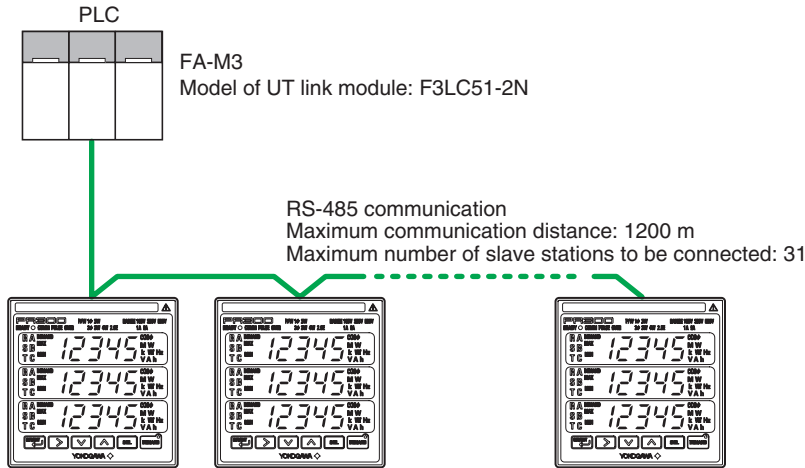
PLC

FA-M3
Model of UT link module: F3LC51-2N

RS-485 communication
Maximum communication distance: 1200 m
Maximum number of slave stations to be connected: 31

PR300
12345
12345
12345
YOKOGAWA

PR300
12345
12345
12345
YOKOGAWA

PR300
12345
12345
12345
YOKOGAWA